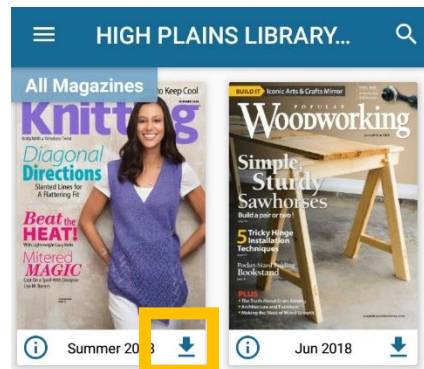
HIGH PLAINS LIBRARY...

All Magazines

Keep Cool

Knitting

Diagonal Directions

Slanted Lines for A Flattering Fit

Beat the HEAT!

Mitered MAGIC

Summer 2018

BUILD IT Iconic Arts & Crafts Mirror

Popular Woodworking

Simple, Sturdy Sawhorses

Build a pair or two!

5 Tricky Hinge Installation Techniques

Bookstand

PLUS

Jun 2018